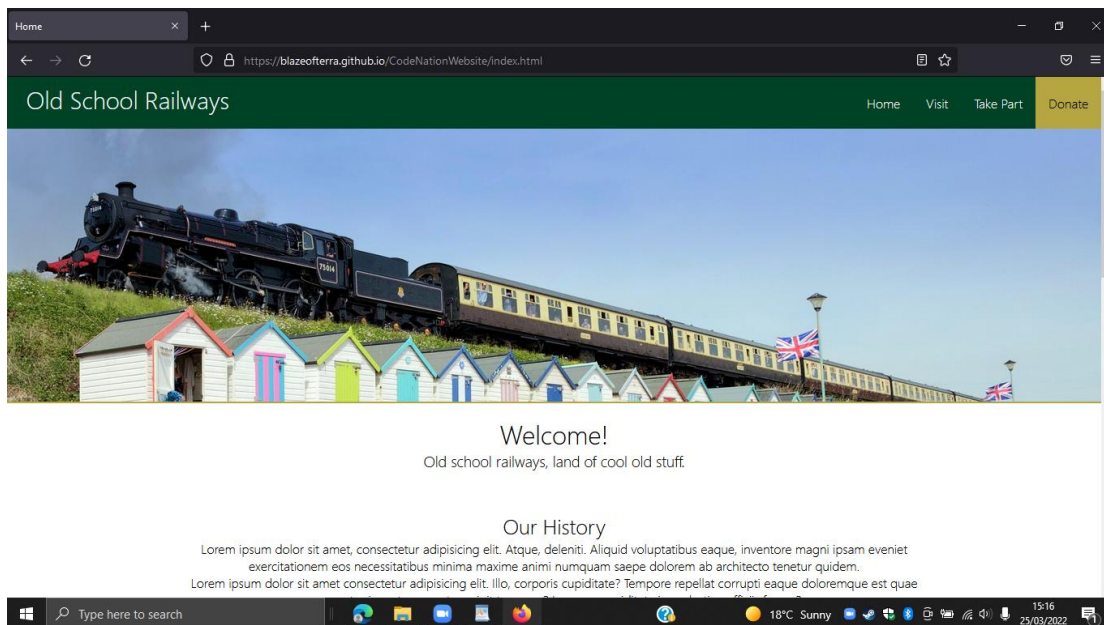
Home ×
+

https://blazeofterra.github.io/CodeNationWebsite/index.html

Old School Railways

Home Visit Take Part Donate

75014

Welcome!

Old school railways, land of cool old stuff.

Our History

Lorem ipsum dolor sit amet, consectetur adipisicing elit. Atque, deleniti. Aliquid voluptatibus eaque, inventore magni ipsam eveniet exercitationem eos necessitatibus minima maxime animi numquam saepe dolorem ab architecto tenetur quidem.

Lorem ipsum dolor sit amet consectetur adipisicing elit. Illo, corporis cupiditate? Tempore repellat corrupti eaque doloremque est quae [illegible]

Type here to search

18°C Sunny

15:16
25/03/2022